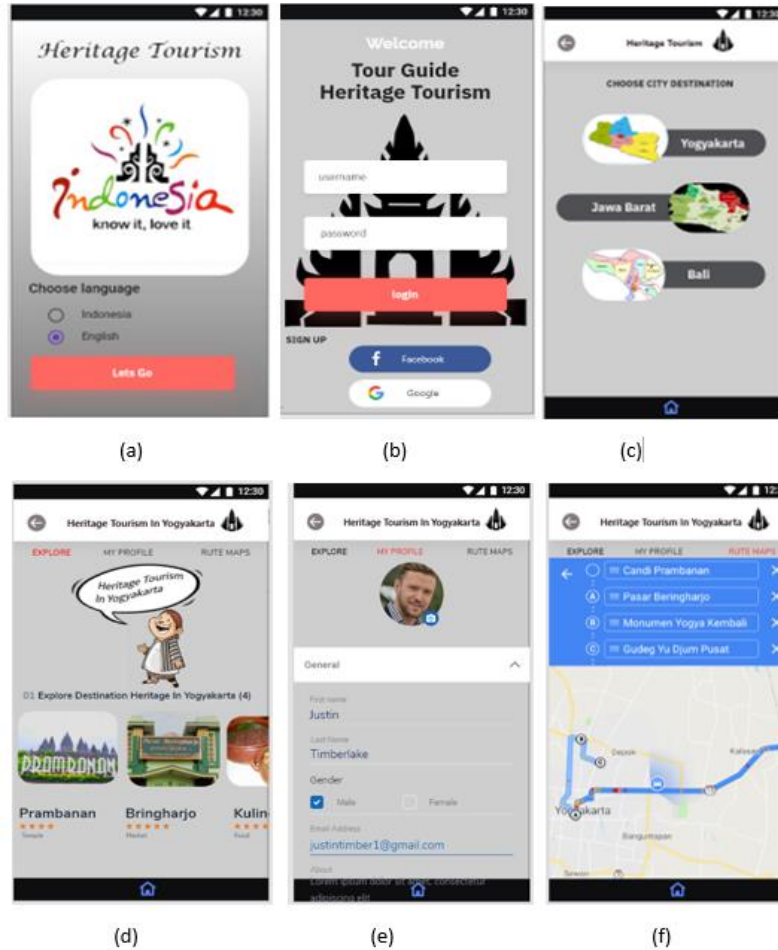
12:30
Heritage Tourism
Indonesia
know it, love it
Choose language
Indonesia
English
Lets Go

12:30
Welcome
Tour Guide Heritage Tourism
username
password
login
SIGN UP
Facebook
Google

12:30
Heritage Tourism
CHOOSE CITY DESTINATION
Yogyakarta
Jawa Barat
Bali

(a)

(b)

(c)

12:30
Heritage Tourism In Yogyakarta
EXPLORE
MY PROFILE
RUTE MAPS
Heritage Tourism In Yogyakarta
01 Explore Destination Heritage In Yogyakarta (4)
PRAMBANAN
Prambanan
Temple
Bringharjo
Market
Kulin
Food

12:30
Heritage Tourism In Yogyakarta
EXPLORE
MY PROFILE
RUTE MAPS
General
First name
Justin
Last Name
Timberlake
Gender
Male
Female
Email Address
justintimber1@gmail.com
About
Lorem ipsum dolor sit amet, consectetur adipiscing elit

12:
Heritage Tourism In Yogyakarta
EXPLORE
MY PROFILE
RUTE MAPS
Candi Prambanan
A Pasar Beringharjo
B Monumen Yogya Kembali
C Gudeg Yu Djum Pusat
Depok
Kalasan
Yogyakarta
Banguntapan
Sewon

(d)

(e)

(f)